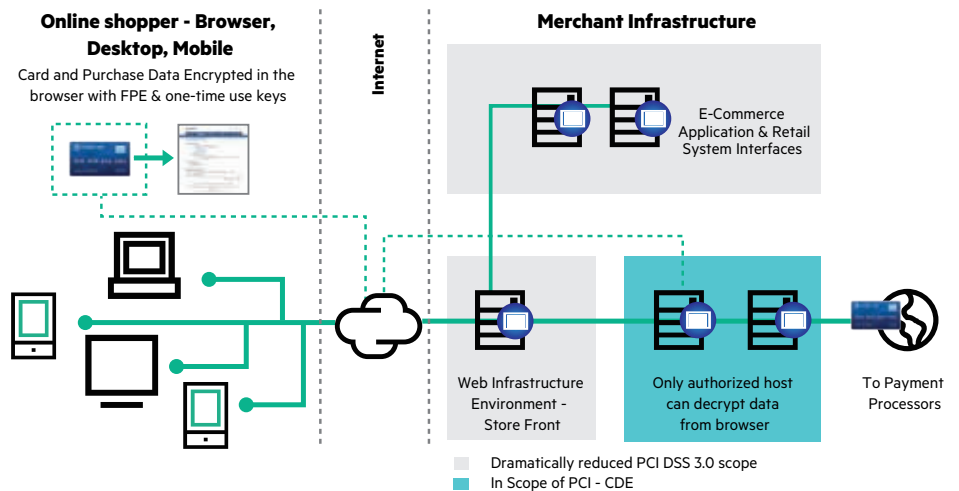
Online shopper - Browser, Desktop, Mobile

Card and Purchase Data Encrypted in the browser with FPE & one-time use keys

Internet

Merchant Infrastructure

E-Commerce Application & Retail System Interfaces

Web Infrastructure Environment - Store Front

Only authorized host can decrypt data from browser

To Payment Processors

Dramatically reduced PCI DSS 3.0 scope

In Scope of PCI - CDE